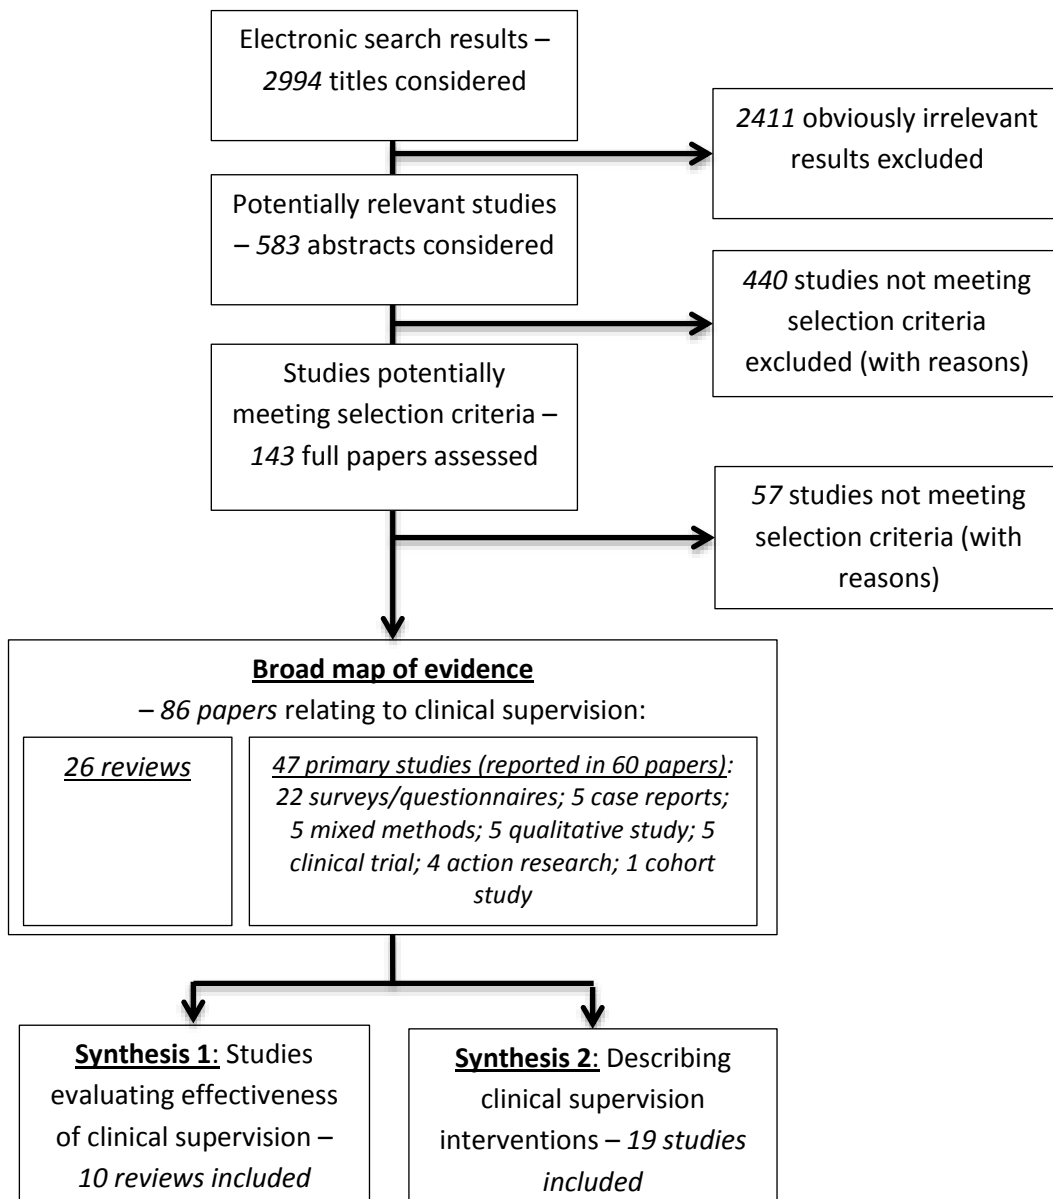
Electronic search results – *2994* titles considered

*2411* obviously irrelevant results excluded

Potentially relevant studies – *583* abstracts considered

*440* studies not meeting selection criteria excluded (with reasons)

Studies potentially meeting selection criteria – *143* full papers assessed

*57* studies not meeting selection criteria (with reasons)

**Broad map of evidence**
– *86 papers* relating to clinical supervision:

*26 reviews*

*47 primary studies (reported in 60 papers): 22 surveys/questionnaires; 5 case reports; 5 mixed methods; 5 qualitative study; 5 clinical trial; 4 action research; 1 cohort study*

**Synthesis 1**: Studies evaluating effectiveness of clinical supervision – *10 reviews included*

**Synthesis 2**: Describing clinical supervision interventions – *19 studies included*